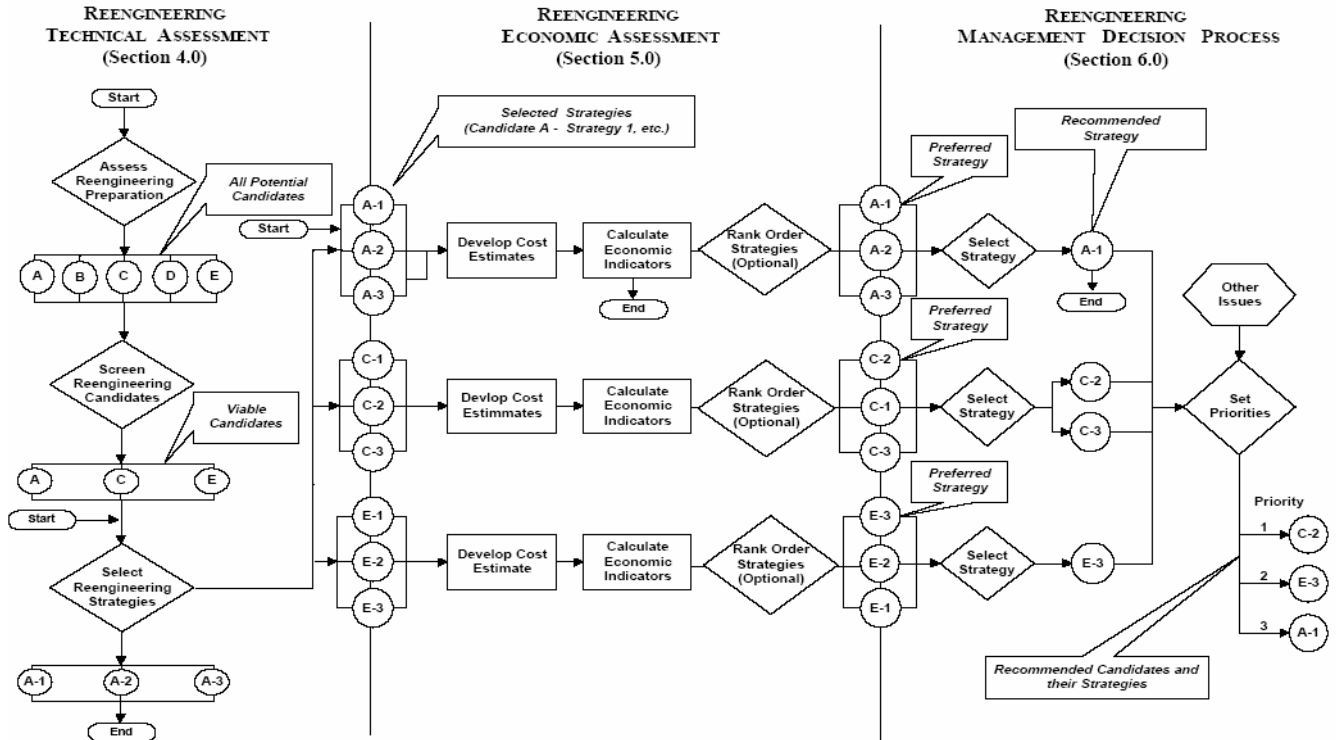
REENGINEERING TECHNICAL ASSESSMENT (Section 4.0)

REENGINEERING ECONOMIC ASSESSMENT (Section 5.0)

REENGINEERING MANAGEMENT DECISION PROCESS (Section 6.0)

Start

Assess Reengineering Preparation

All Potential Candidates

A B C D E

Screen Reengineering Candidates

Viable Candidates

A C E

Start

Select Reengineering Strategies

A-1 A-2 A-3

End

Selected Strategies (Candidate A - Strategy 1, etc.)

Start

A-1 A-2 A-3

Develop Cost Estimates

Calculate Economic Indicators

End

Rank Order Strategies (Optional)

C-1 C-2 C-3

Devlop Cost Estimmates

Calculate Economic Indicators

Rank Order Strategies (Optional)

E-1 E-2 E-3

Develop Cost Estimate

Calculate Economic Indicators

Rank Order Strategies (Optional)

Preferred Strategy

A-1 A-2 A-3

Select Strategy

Recommended Strategy

A-1

End

Preferred Strategy

C-2 C-1 C-3

Select Strategy

C-2

C-3

Preferred Strategy

E-3 E-2 E-1

Select Strategy

E-3

Other Issues

Set Priorities

Priority

1 C-2

2 E-3

3 A-1

Recommended Candidates and their Strategies